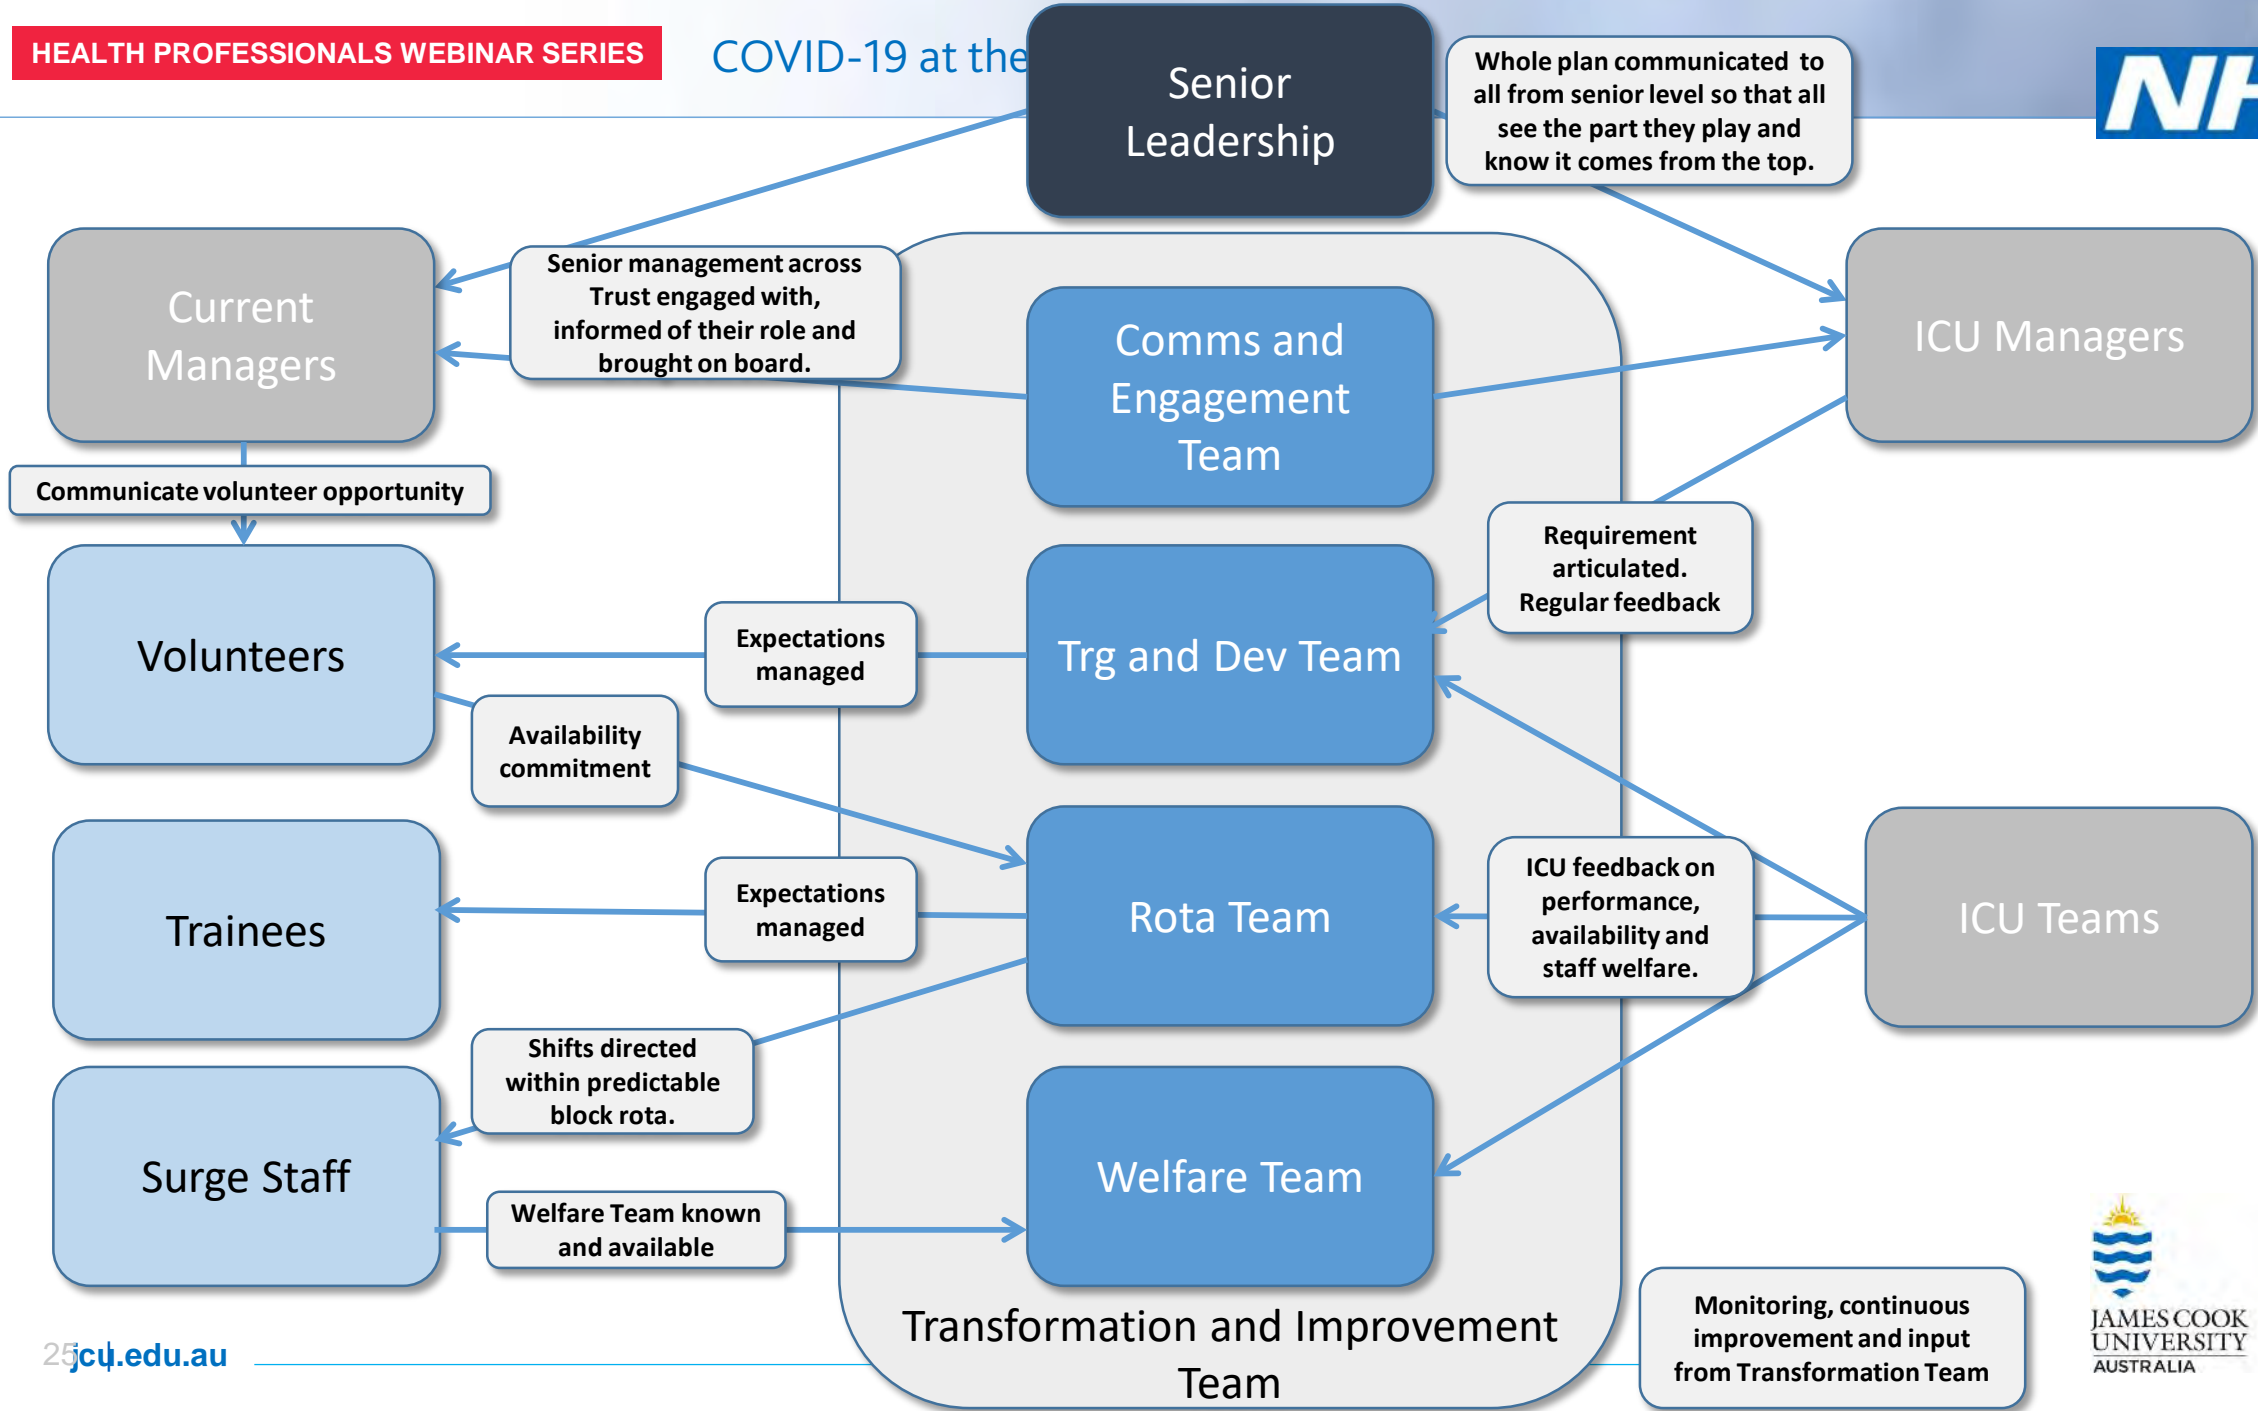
HEALTH PROFESSIONALS WEBINAR SERIES

COVID-19 at the

Senior Leadership

Whole plan communicated to all from senior level so that all see the part they play and know it comes from the top.

NH

Current Managers

Senior management across Trust engaged with, informed of their role and brought on board.

Comms and Engagement Team

ICU Managers

Communicate volunteer opportunity

Requirement articulated. Regular feedback

Volunteers

Expectations managed

Trg and Dev Team

Availability commitment

Trainees

Expectations managed

Rota Team

ICU feedback on performance, availability and staff welfare.

ICU Teams

Shifts directed within predictable block rota.

Surge Staff

Welfare Team known and available

Welfare Team

Transformation and Improvement Team

Monitoring, continuous improvement and input from Transformation Team

25

jcu.edu.au

JAMES COOK UNIVERSITY AUSTRALIA